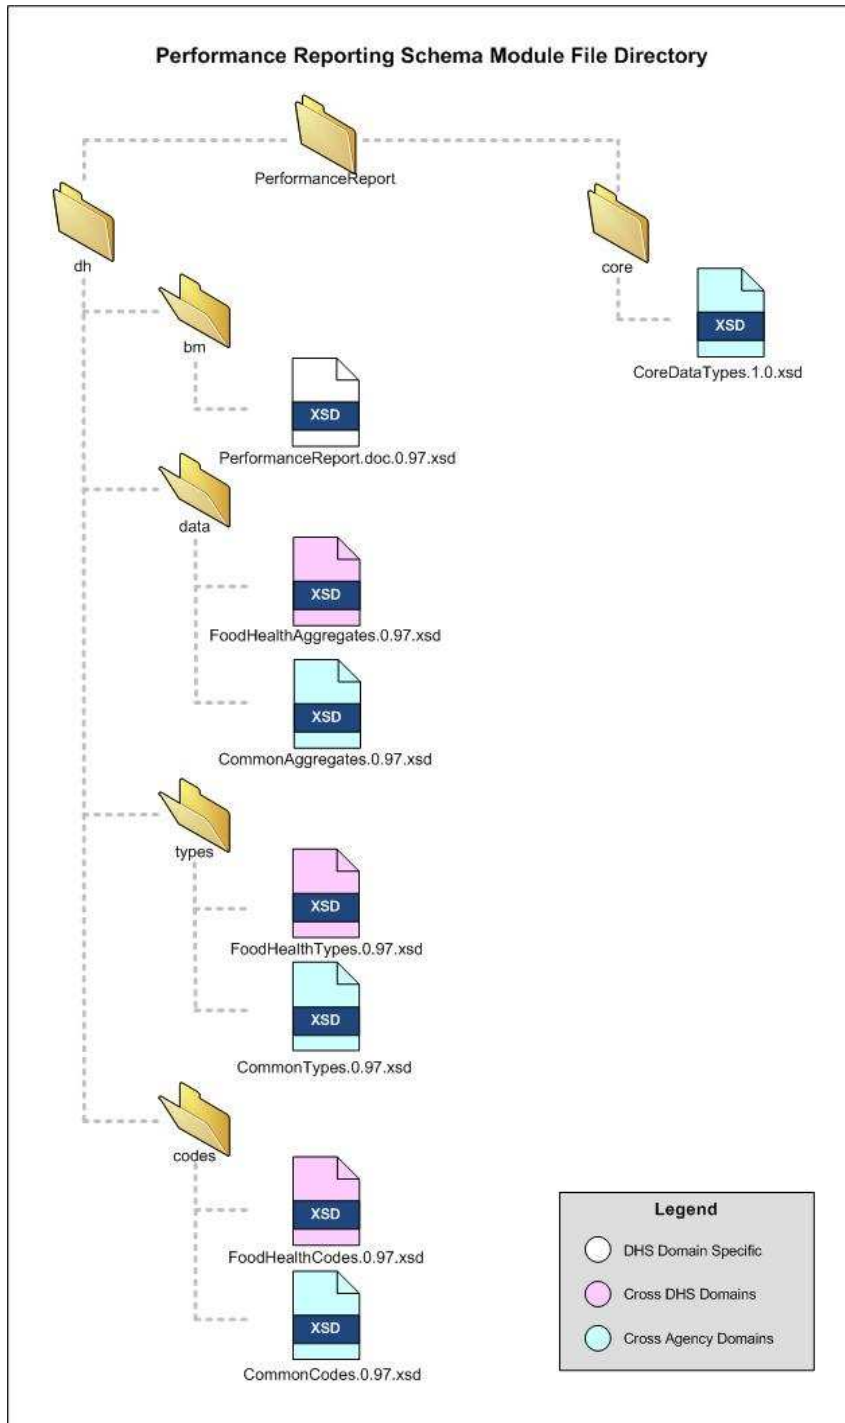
Performance Reporting Schema Module File Directory

PerformanceReport

dh

core

XSD

CoreDataTypes.1.0.xsd

bm

XSD

PerformanceReport.doc.0.97.xsd

data

XSD

FoodHealthAggregates.0.97.xsd

XSD

CommonAggregates.0.97.xsd

types

XSD

FoodHealthTypes.0.97.xsd

XSD

CommonTypes.0.97.xsd

codes

XSD

FoodHealthCodes.0.97.xsd

XSD

CommonCodes.0.97.xsd

Legend

DHS Domain Specific

Cross DHS Domains

Cross Agency Domains